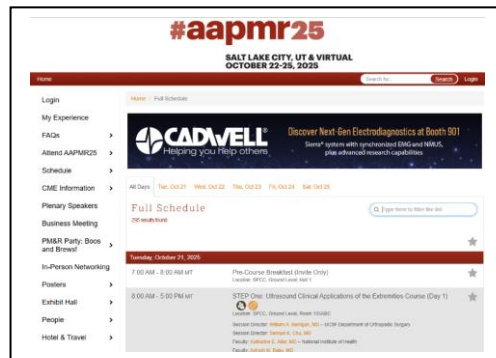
#aapmr25

SALT LAKE CITY, UT & VIRTUAL
OCTOBER 22-25, 2025

Home

Search for... Search Login

Login
My Experience
FAQs
Attend AAPMR25
Schedule
CME Information
Plenary Speakers
Business Meeting
PM&R Party: Boos and Brews!
In-Person Networking
Posters
Exhibit Hall
People
Hotel & Travel

Home > Full Schedule

CADWELL
Helping you help others
Discover Next-Gen Electrodiagnostics at Booth 901
Sierra® system with synchronized EMG and NMUS, plus advanced research capabilities

All Days Tue, Oct 21 Wed, Oct 22 Thu, Oct 23 Fri, Oct 24 Sat, Oct 25

Full Schedule
295 results found

Type here to filter the list

Tuesday, October 21, 2025

7:00 AM - 8:00 AM MT
Pre-Course Breakfast (Invite Only)
Location: SPCC, Ground Level, Hall 1

8:00 AM - 5:00 PM MT
STEP One: Ultrasound Clinical Applications of the Extremities Course (Day 1)
Location: SPCC, Ground Level, Room 150ABC
Session Director: William A. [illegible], MD – UCSF Department of Orthopaedic Surgery
Session Director: Samuel K. Chu, MD
Faculty: Katharine E. Alter, MD – National Institute of Health
Faculty: Ashwin N. Babu, MD